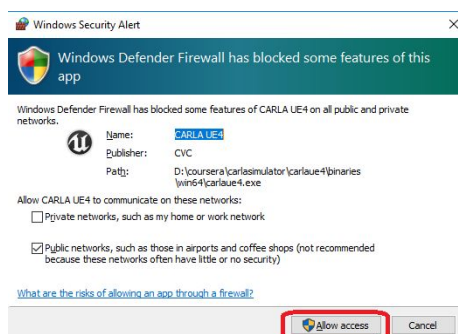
Windows Security Alert

×

Windows Defender Firewall has blocked some features of this app

Windows Defender Firewall has blocked some features of CARLA UE4 on all public and private networks.

Name: CARLA UE4

Publisher: CVC

Path: D:\coursera\carlasimulator\carlaue4\binaries\win64\carlaue4.exe

Allow CARLA UE4 to communicate on these networks:

Private networks, such as my home or work network

Public networks, such as those in airports and coffee shops (not recommended because these networks often have little or no security)

What are the risks of allowing an app through a firewall?

Allow access

Cancel